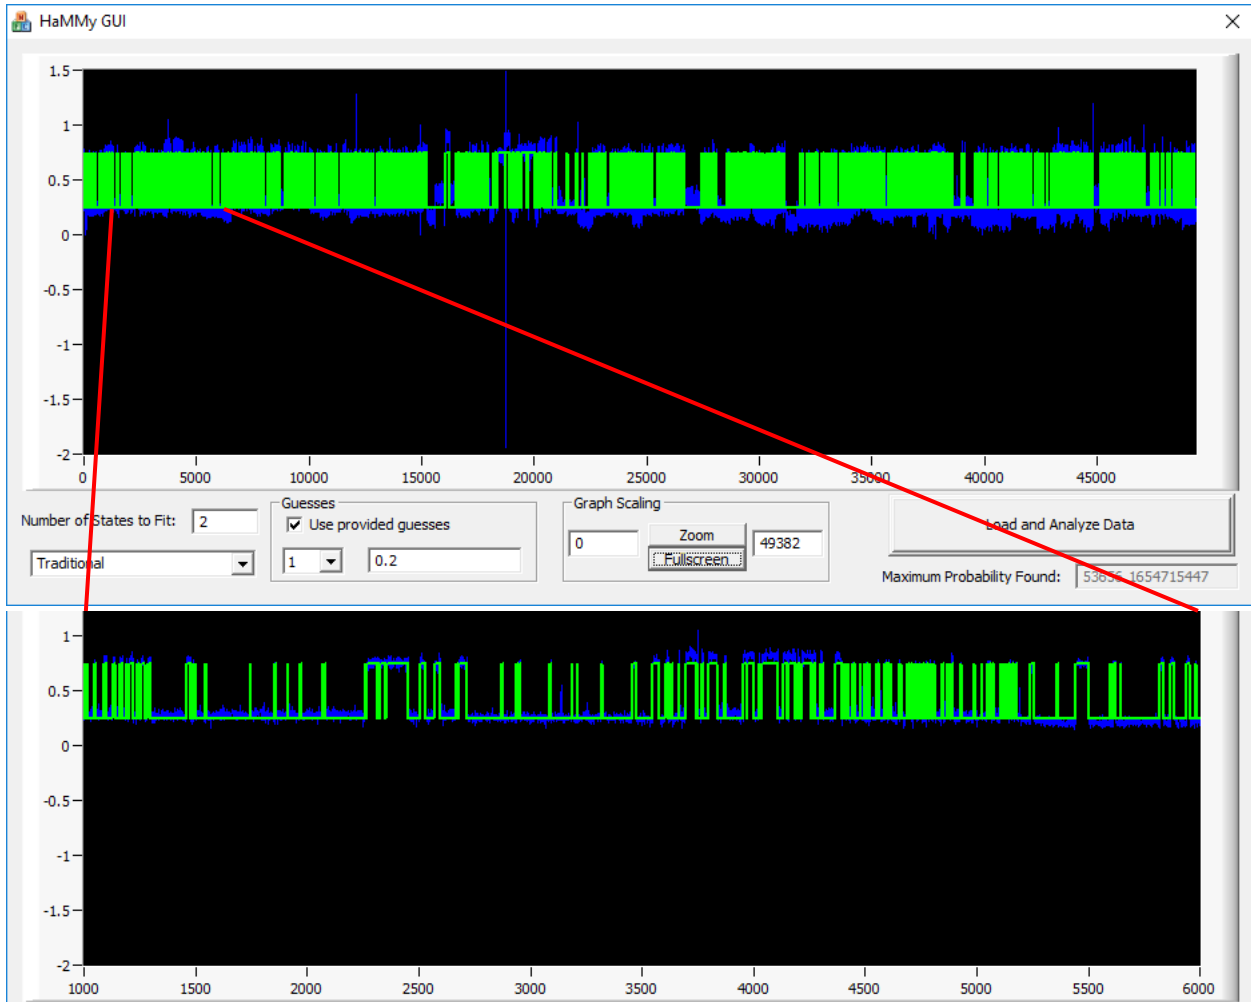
HaMMy GUI

1.5
1
0.5
0
-0.5
-1
-1.5
-2
0 5000 10000 15000 20000 25000 30000 35000 40000 45000

Number of States to Fit: 2
Traditional

Guesses
Use provided guesses
1
0.2

Graph Scaling
0
Zoom
Fullscreen
49382

Load and Analyze Data
Maximum Probability Found: 53656.1654715447

1
0.5
0
-0.5
-1
-1.5
-2
1000 1500 2000 2500 3000 3500 4000 4500 5000 5500 6000